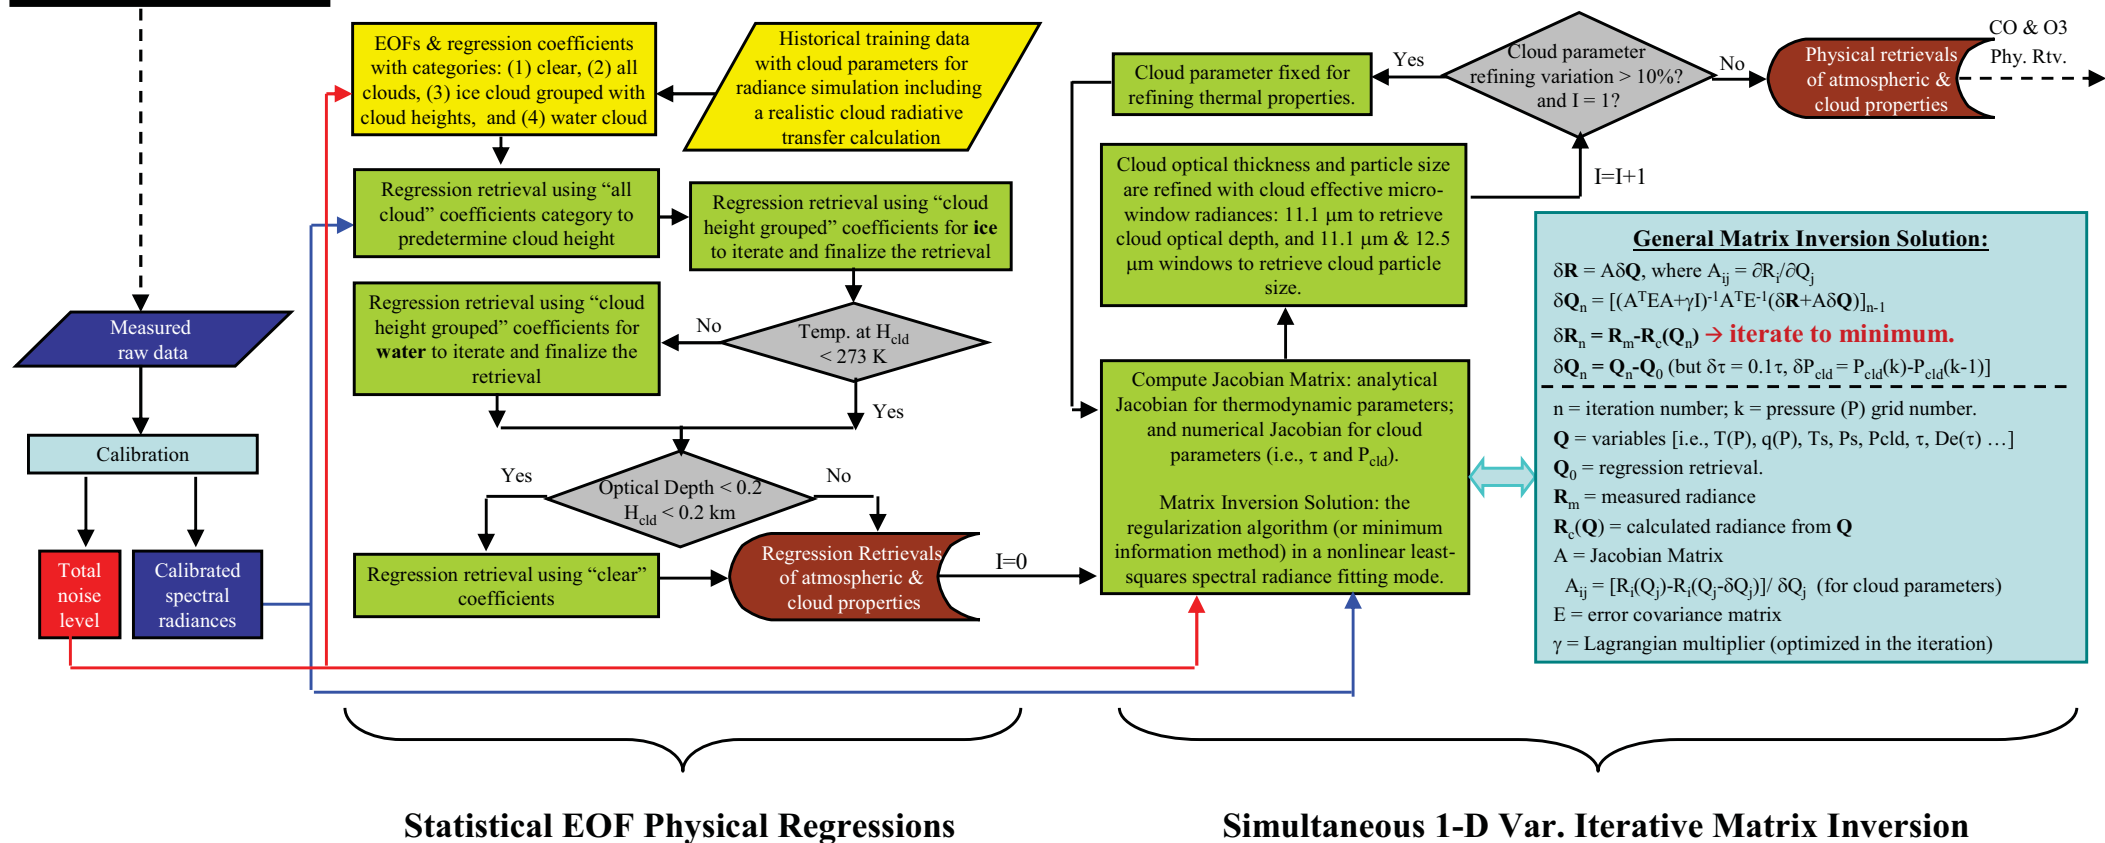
Measured raw data

Calibration

Total noise level

Calibrated spectral radiances

EOFs & regression coefficients with categories: (1) clear, (2) all clouds, (3) ice cloud grouped with cloud heights, and (4) water cloud

Historical training data with cloud parameters for radiance simulation including a realistic cloud radiative transfer calculation

Regression retrieval using "all cloud" coefficients category to predetermine cloud height

Regression retrieval using "cloud height grouped" coefficients for **ice** to iterate and finalize the retrieval

Regression retrieval using "cloud height grouped" coefficients for **water** to iterate and finalize the retrieval

No

Temp. at $H_{cld}$ < 273 K

Yes

Yes

Optical Depth < 0.2 $H_{cld}$ < 0.2 km

No

Regression retrieval using "clear" coefficients

Regression Retrievals of atmospheric & cloud properties

I=0

Cloud parameter fixed for refining thermal properties.

Yes

Cloud parameter refining variation > 10%? and I = 1?

No

Physical retrievals of atmospheric & cloud properties

CO & O3 Phy. Rtv.

I=I+1

Cloud optical thickness and particle size are refined with cloud effective micro-window radiances: 11.1 μm to retrieve cloud optical depth, and 11.1 μm & 12.5 μm windows to retrieve cloud particle size.

Compute Jacobian Matrix: analytical Jacobian for thermodynamic parameters; and numerical Jacobian for cloud parameters (i.e., τ and $P_{cld}$).

Matrix Inversion Solution: the regularization algorithm (or minimum information method) in a nonlinear least-squares spectral radiance fitting mode.

General Matrix Inversion Solution:

$\delta\mathbf{R} = A\delta\mathbf{Q}$, where $A_{ij} = \partial R_i/\partial Q_j$

$\delta\mathbf{Q}_n = [(A^TEA+\gamma I)^{-1}A^TE^{-1}(\delta\mathbf{R}+A\delta\mathbf{Q})]_{n-1}$

$\delta\mathbf{R}_n = \mathbf{R}_m - \mathbf{R}_c(\mathbf{Q}_n)$ → iterate to minimum.

$\delta\mathbf{Q}_n = \mathbf{Q}_n - \mathbf{Q}_0$ (but $\delta\tau = 0.1\tau$, $\delta P_{cld} = P_{cld}(k) - P_{cld}(k-1)$]

n = iteration number; k = pressure (P) grid number.

**Q** = variables [i.e., T(P), q(P), Ts, Ps, Pcld, τ, De(τ) …]

$\mathbf{Q}_0$ = regression retrieval.

$\mathbf{R}_m$ = measured radiance

$\mathbf{R}_c(\mathbf{Q})$ = calculated radiance from **Q**

A = Jacobian Matrix

$A_{ij} = [R_i(Q_j)-R_i(Q_j-\delta Q_j)]/\ \delta Q_j$ (for cloud parameters)

E = error covariance matrix

γ = Lagrangian multiplier (optimized in the iteration)

Statistical EOF Physical Regressions

Simultaneous 1-D Var. Iterative Matrix Inversion